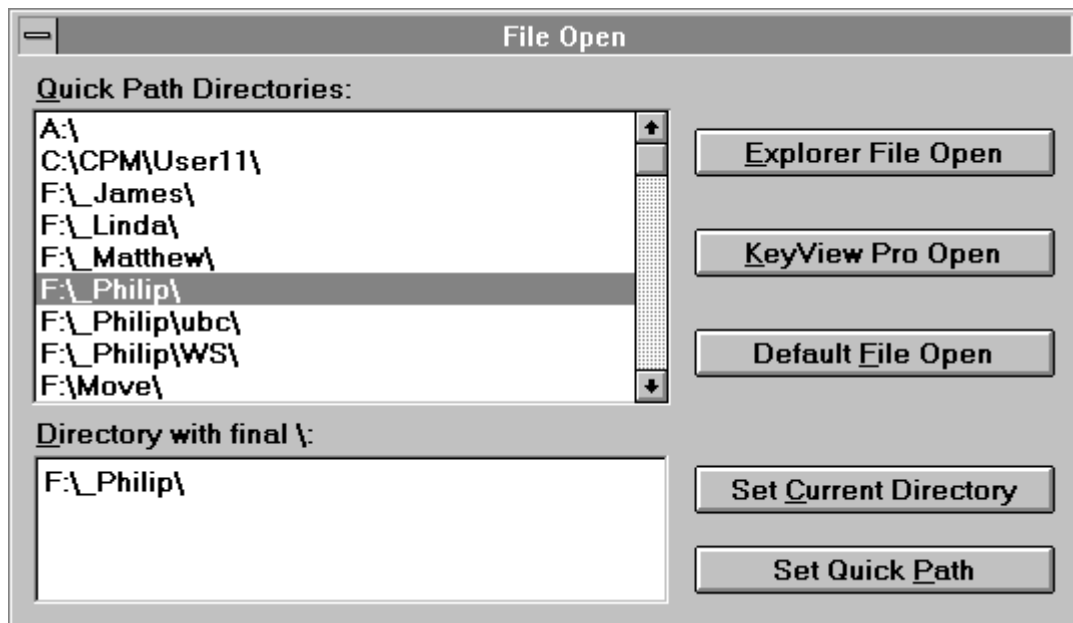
File Open

Quick Path Directories:

A:\
C:\CPM\User11\
F:\_James\
F:\_Linda\
F:\_Matthew\
F:\_Philip\
F:\_Philip\ubc\
F:\_Philip\WS\
F:\Move\

Explorer File Open

KeyView Pro Open

Default File Open

Directory with final \:

F:\_Philip\

Set Current Directory

Set Quick Path